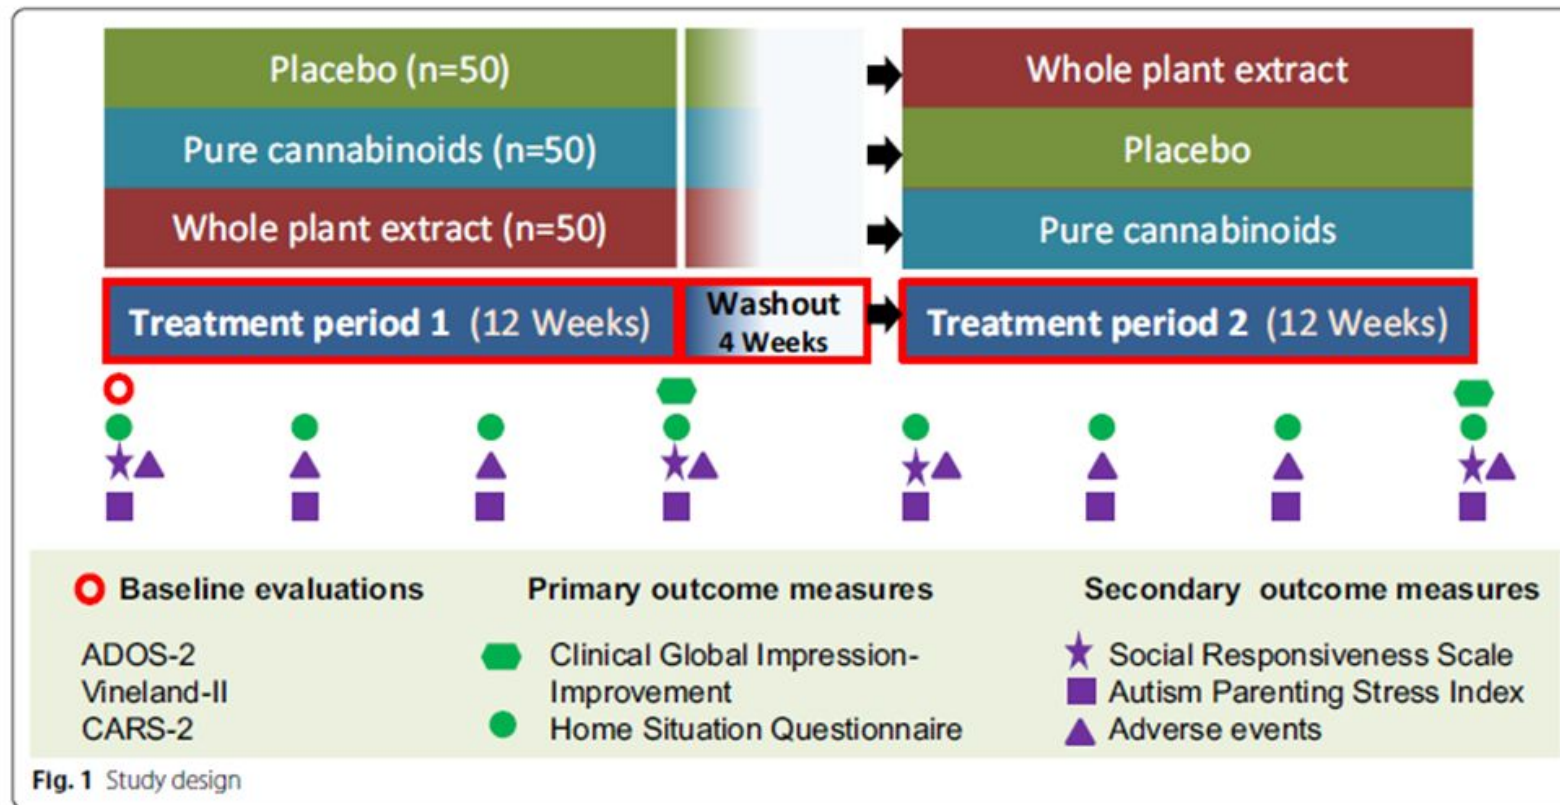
Placebo (n=50)

Pure cannabinoids (n=50)

Whole plant extract (n=50)

Whole plant extract

Placebo

Pure cannabinoids

Treatment period 1 (12 Weeks)

Washout 4 Weeks

Treatment period 2 (12 Weeks)

Baseline evaluations

ADOS-2
Vineland-II
CARS-2

Primary outcome measures

Clinical Global Impression-Improvement

Home Situation Questionnaire

Secondary outcome measures

Social Responsiveness Scale

Autism Parenting Stress Index

Adverse events

Fig. 1 Study design